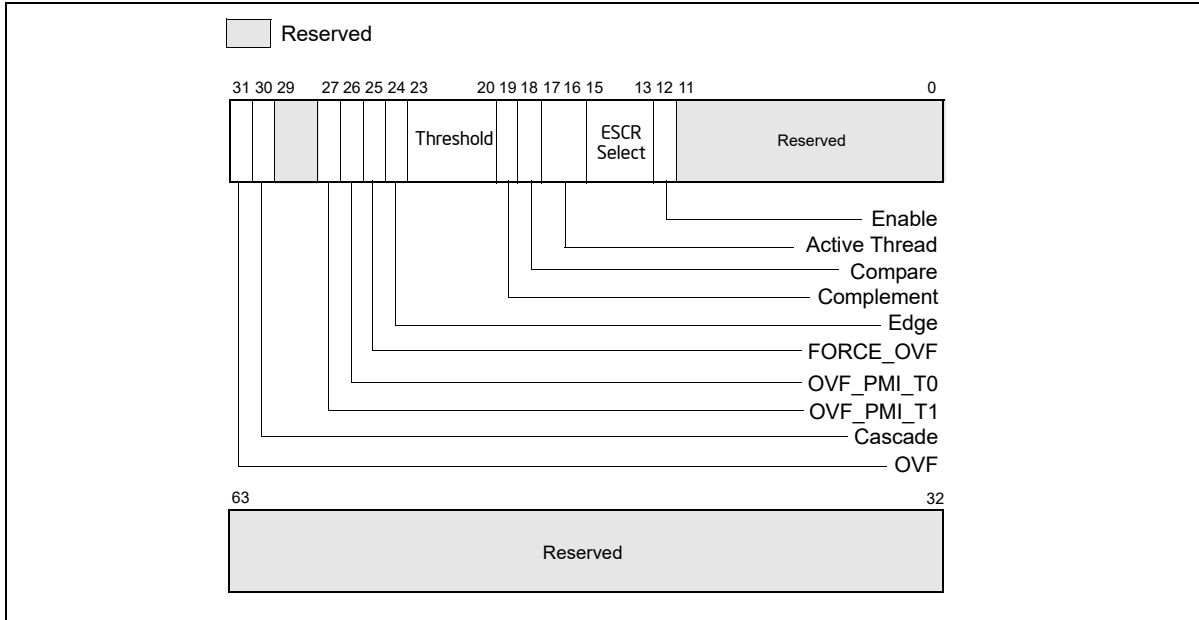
Reserved

31 30 29 27 26 25 24 23 20 19 18 17 16 15 13 12 11 0

Threshold

ESCR Select

Reserved

Enable

Active Thread

Compare

Complement

Edge

FORCE_OVF

OVF_PMI_T0

OVF_PMI_T1

Cascade

OVF

63 32

Reserved